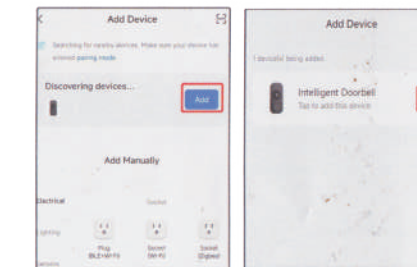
Add Device

Searching for nearby devices. Make sure your device has entered pairing mode

Discovering devices...

Add

Add Manually

Electrical

Socket

Lighting

Plug (BLE+Wi-Fi)

Socket (Wi-Fi)

Socket (Zigbee)

Sensors

Add Device

1 device(s) being added

Intelligent Doorbell

Tap to add this device